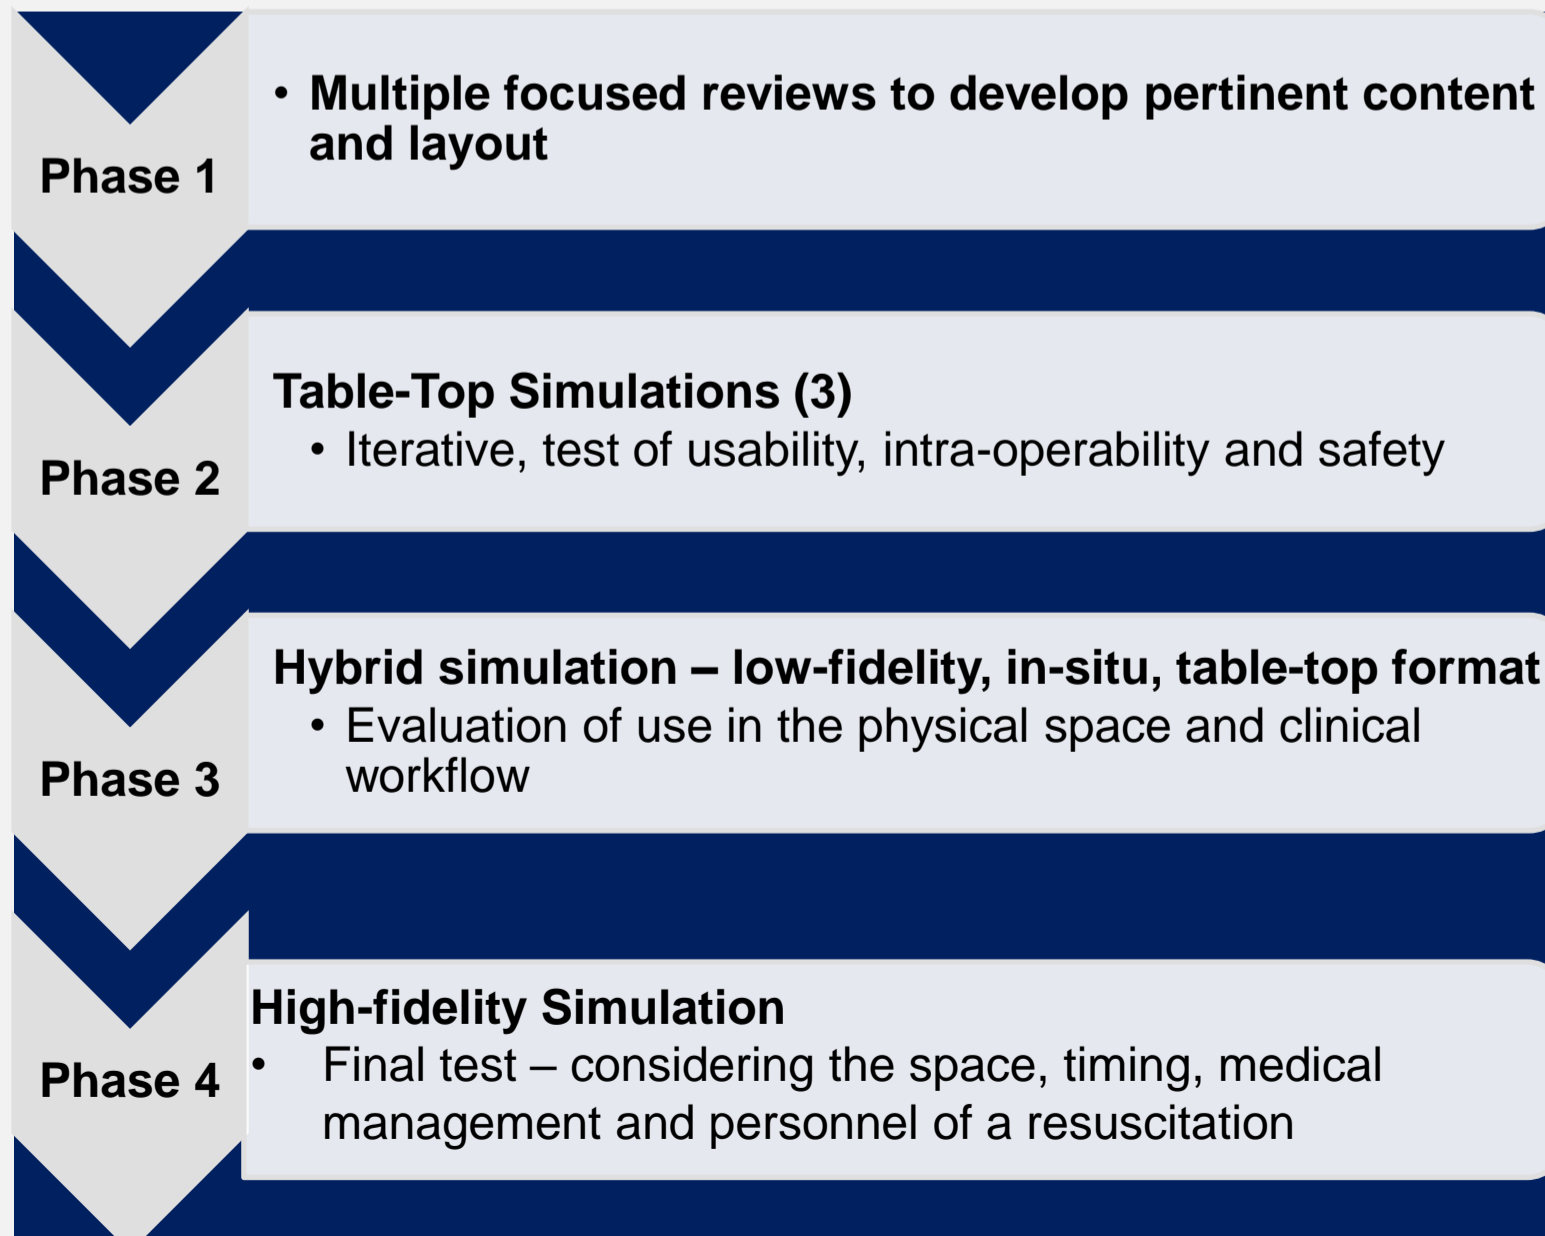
Phase 1

• Multiple focused reviews to develop pertinent content and layout

Phase 2

Table-Top Simulations (3)
• Iterative, test of usability, intra-operability and safety

Phase 3

Hybrid simulation – low-fidelity, in-situ, table-top format
• Evaluation of use in the physical space and clinical workflow

Phase 4

High-fidelity Simulation
• Final test – considering the space, timing, medical management and personnel of a resuscitation